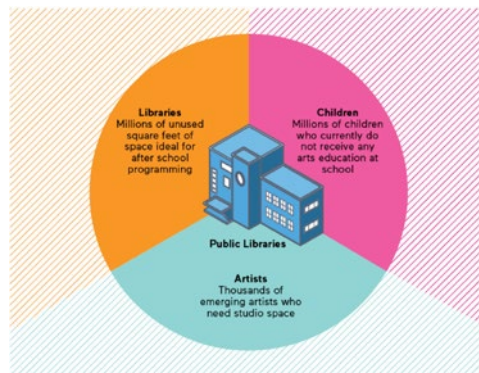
Libraries
Millions of unused square feet of space ideal for after school programming

Children
Millions of children who currently do not receive any arts education at school

Public Libraries

Artists
Thousands of emerging artists who need studio space